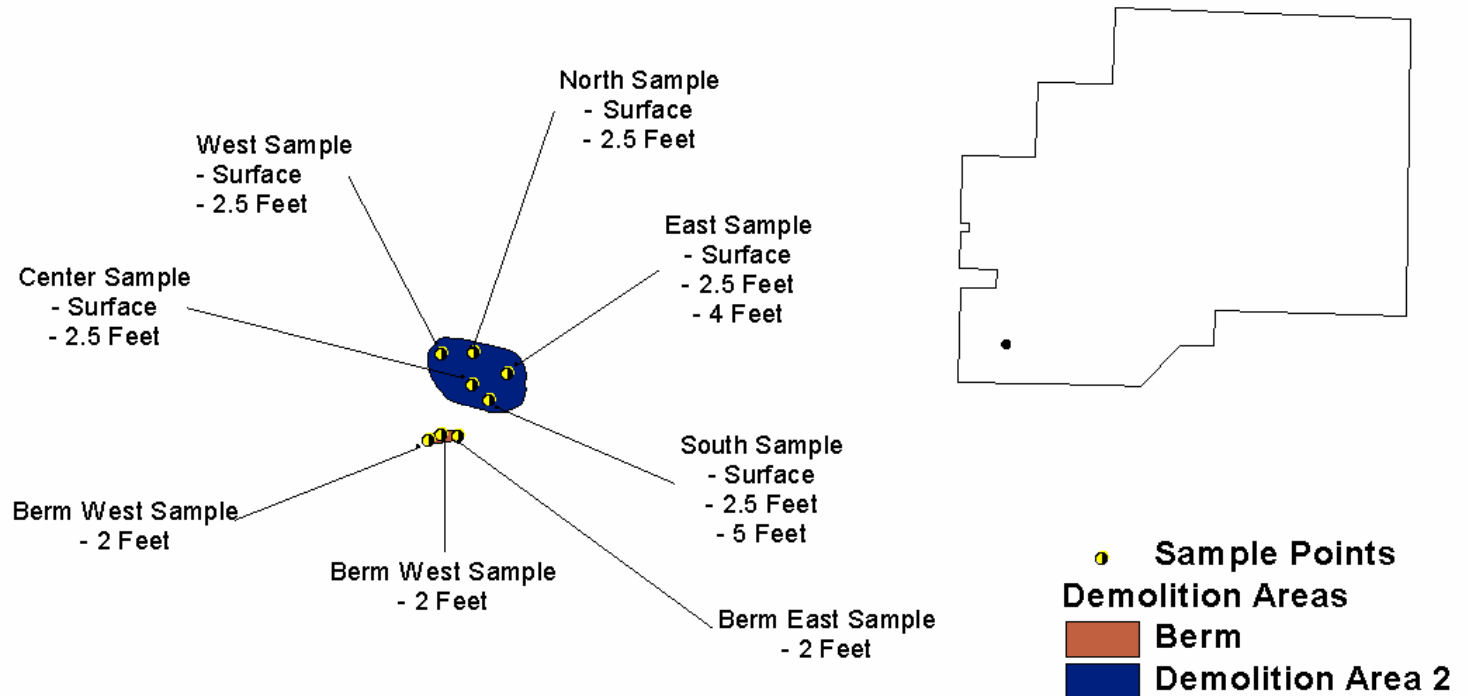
North Sample
- Surface
- 2.5 Feet

West Sample
- Surface
- 2.5 Feet

East Sample
- Surface
- 2.5 Feet
- 4 Feet

Center Sample
- Surface
- 2.5 Feet

South Sample
- Surface
- 2.5 Feet
- 5 Feet

Berm West Sample
- 2 Feet

Berm West Sample
- 2 Feet

Berm East Sample
- 2 Feet

Sample Points
Demolition Areas
Berm
Demolition Area 2